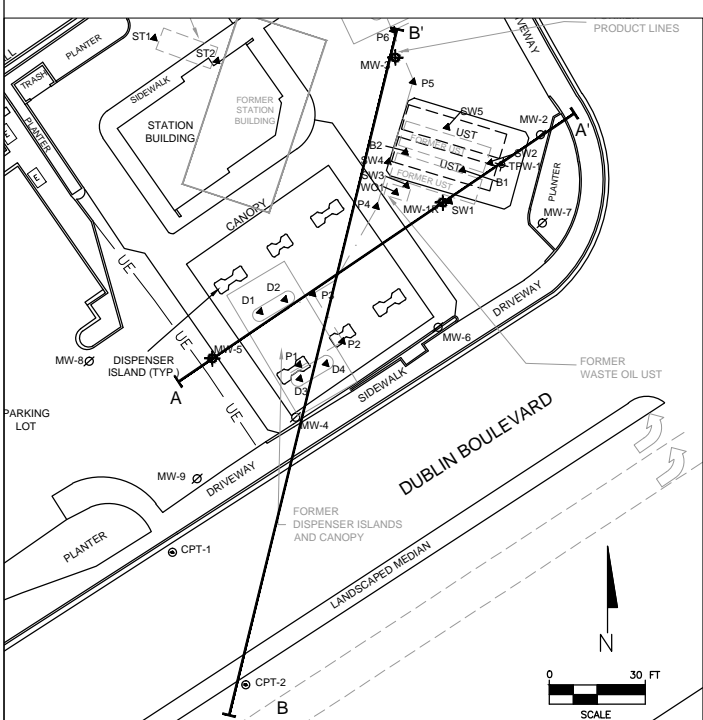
PRODUCT LINES
DRIVEWAY
P6
B'
PLANTER
ST1
ST2
TRASH
PLANTER
E
MW-3
P5
SIDEWALK
FORMER STATION BUILDING
STATION BUILDING
SW5
UST
MW-2
A'
B2
FORMER UST
SW4
UST
SW2
TPW-1
SW3
FORMER UST
B1
PLANTER
WO1
P4
MW-1R
SW1
MW-7
CANOPY
UE
DRIVEWAY
D2
D1
P3
UE
MW-6
MW-8
DISPENSER ISLAND (TYP.)
MW-5
P2
P1
D4
FORMER WASTE OIL UST
D3
A
UE
SIDEWALK
PARKING LOT
MW-4
DUBLIN BOULEVARD
MW-9
DRIVEWAY
FORMER DISPENSER ISLANDS AND CANOPY
PLANTER
CPT-1
LANDSCAPED MEDIAN
N
0
30 FT
CPT-2
B
SCALE